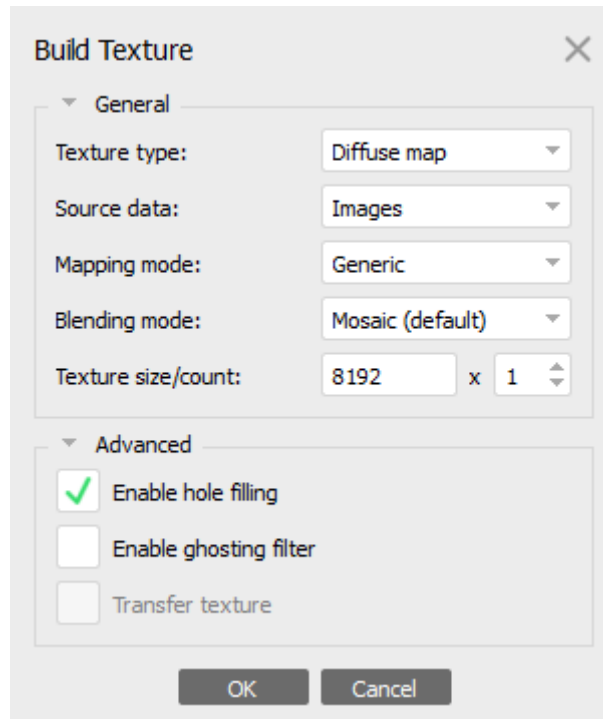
Build Texture

General

Texture type: Diffuse map

Source data: Images

Mapping mode: Generic

Blending mode: Mosaic (default)

Texture size/count: 8192 x 1

Advanced

Enable hole filling

Enable ghosting filter

Transfer texture

OK Cancel